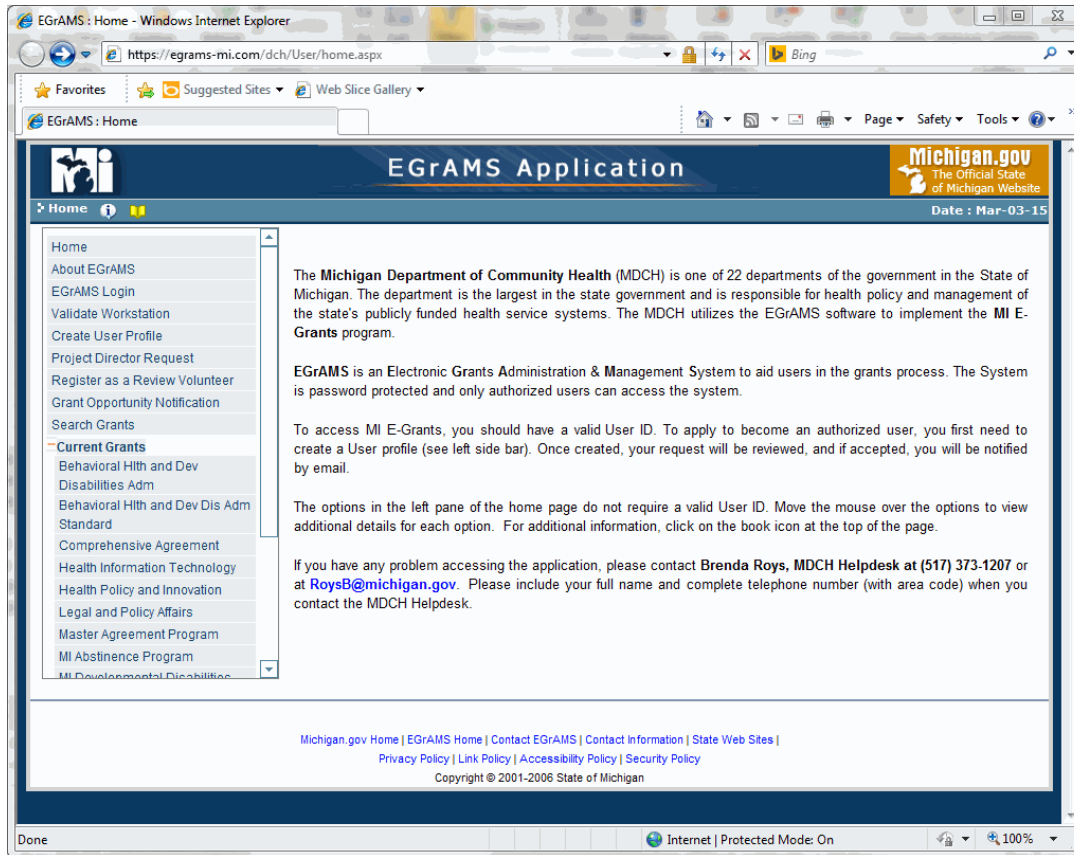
EGrAMS : Home - Windows Internet Explorer

https://egrams-mi.com/dch/User/home.aspx

Bing

Favorites

Suggested Sites

Web Slice Gallery

EGrAMS : Home

Page Safety Tools

EGrAMS Application

Michigan.gov The Official State of Michigan Website

Home

Date : Mar-03-15

Home
About EGrAMS
EGrAMS Login
Validate Workstation
Create User Profile
Project Director Request
Register as a Review Volunteer
Grant Opportunity Notification
Search Grants
Current Grants
Behavioral Hlth and Dev Disabilities Adm
Behavioral Hlth and Dev Dis Adm Standard
Comprehensive Agreement
Health Information Technology
Health Policy and Innovation
Legal and Policy Affairs
Master Agreement Program
MI Abstinence Program
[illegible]

The Michigan Department of Community Health (MDCH) is one of 22 departments of the government in the State of Michigan. The department is the largest in the state government and is responsible for health policy and management of the state's publicly funded health service systems. The MDCH utilizes the EGrAMS software to implement the MI E-Grants program.

EGrAMS is an Electronic Grants Administration & Management System to aid users in the grants process. The System is password protected and only authorized users can access the system.

To access MI E-Grants, you should have a valid User ID. To apply to become an authorized user, you first need to create a User profile (see left side bar). Once created, your request will be reviewed, and if accepted, you will be notified by email.

The options in the left pane of the home page do not require a valid User ID. Move the mouse over the options to view additional details for each option. For additional information, click on the book icon at the top of the page.

If you have any problem accessing the application, please contact Brenda Roys, MDCH Helpdesk at (517) 373-1207 or at RoysB@michigan.gov. Please include your full name and complete telephone number (with area code) when you contact the MDCH Helpdesk.

Michigan.gov Home | EGrAMS Home | Contact EGrAMS | Contact Information | State Web Sites |
Privacy Policy | Link Policy | Accessibility Policy | Security Policy
Copyright © 2001-2006 State of Michigan

Done

Internet | Protected Mode: On

100%